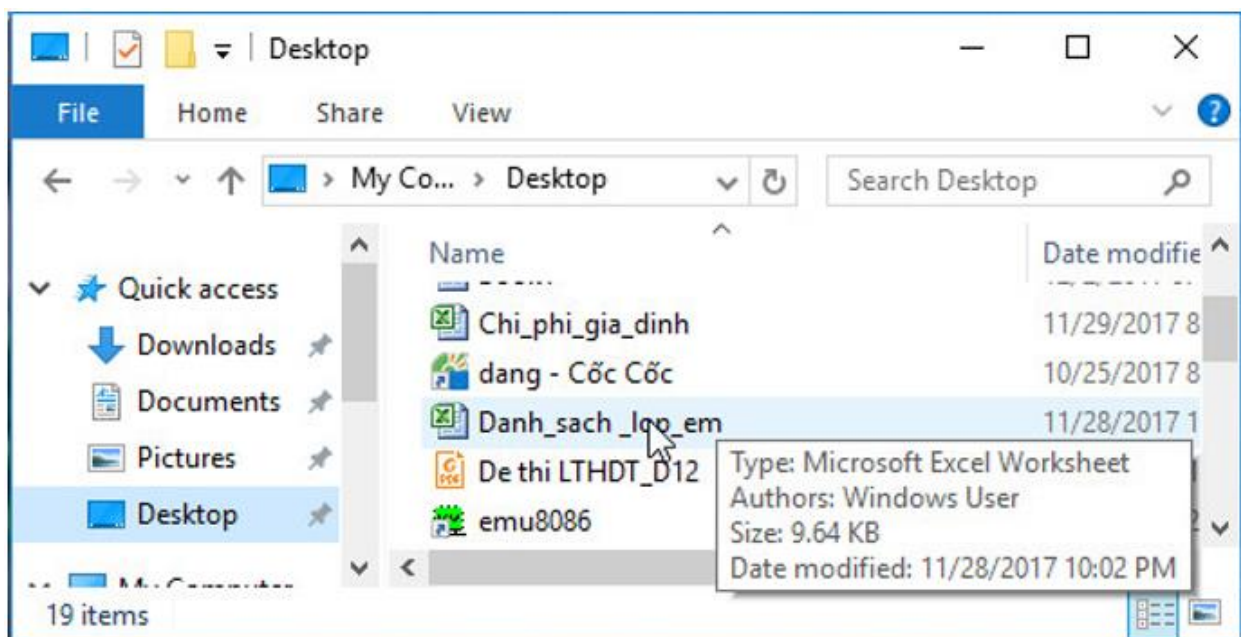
Desktop

File Home Share View

My Co... › Desktop

Search Desktop

Name

Date modifie

Quick access

Downloads

Documents

Pictures

Desktop

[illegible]

Chi_phi_gia_dinh 11/29/2017 8

dang - Cốc Cốc 10/25/2017 8

Danh_sach_lop_em 11/28/2017 1

De thi LTHDT_D12

emu8086

Type: Microsoft Excel Worksheet
Authors: Windows User
Size: 9.64 KB
Date modified: 11/28/2017 10:02 PM

19 items